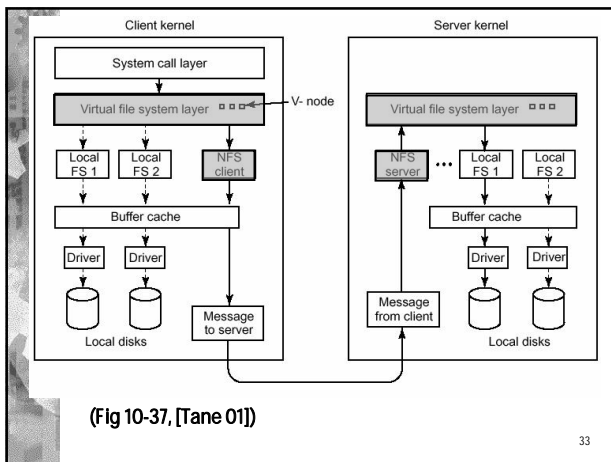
Client kernel

System call layer

Virtual file system layer

V- node

Local FS 1

Local FS 2

NFS client

Buffer cache

Driver

Driver

Message to server

Local disks

Server kernel

Virtual file system layer

NFS server

Local FS 1

Local FS 2

Buffer cache

Driver

Driver

Message from client

Local disks

(Fig 10-37, [Tane 01])

33